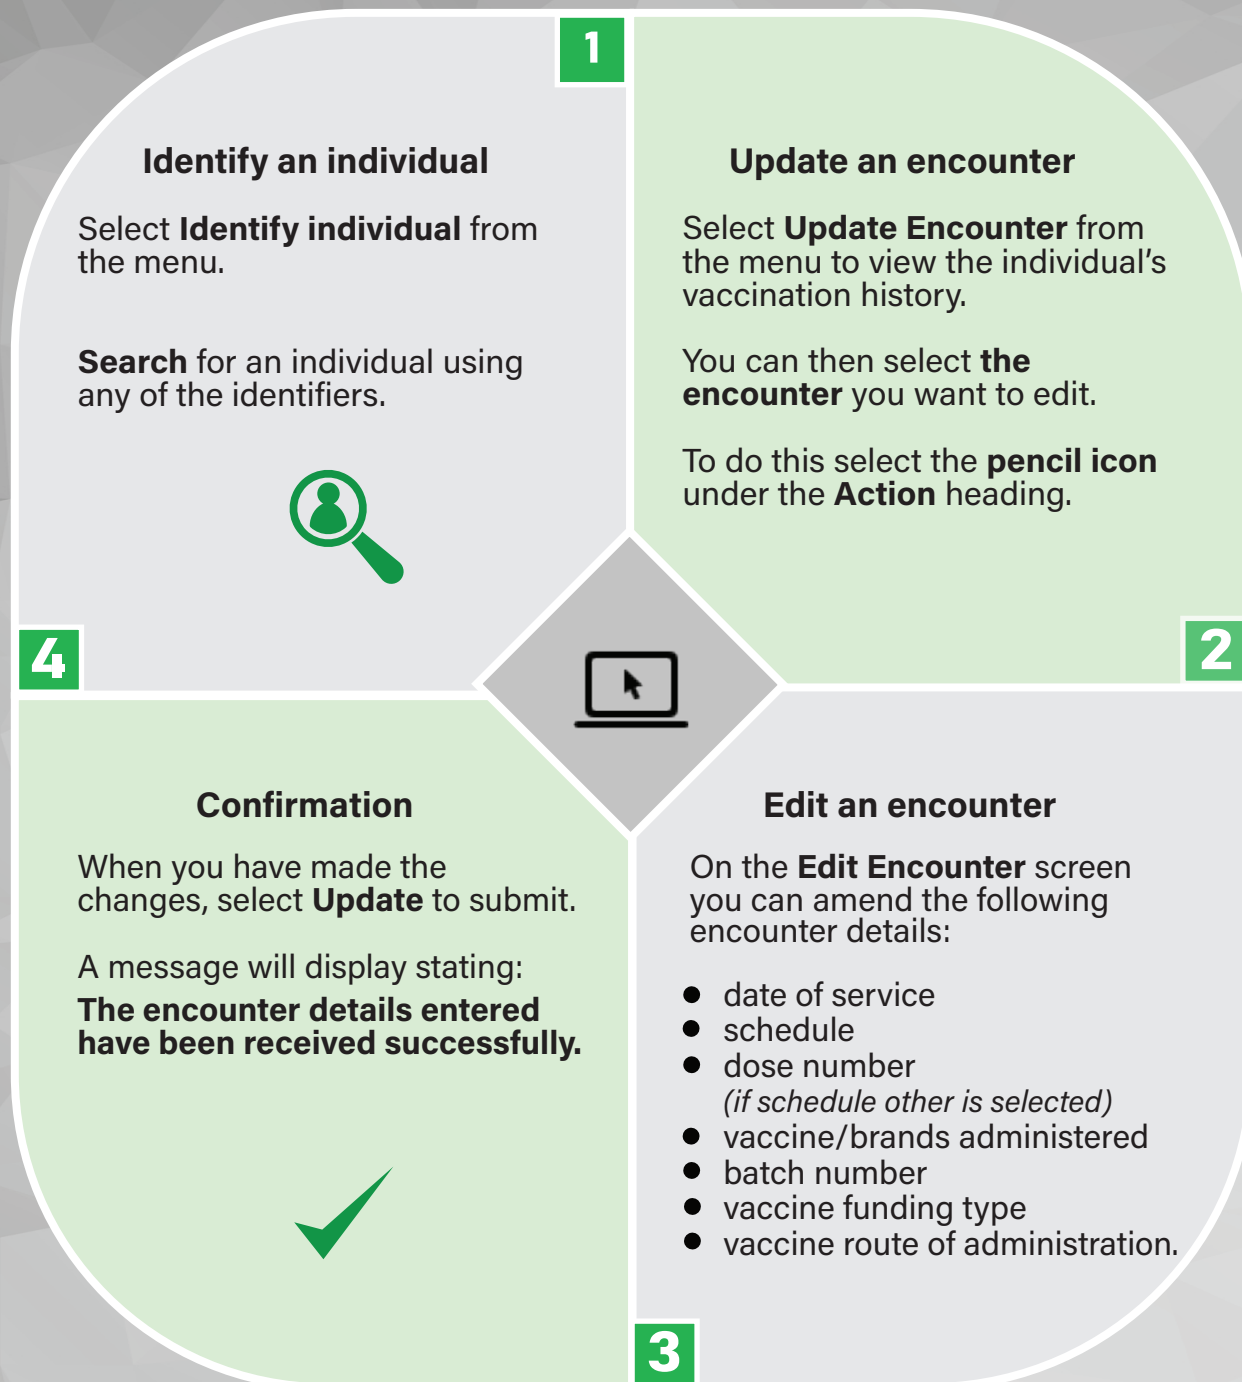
1

Identify an individual

Select Identify individual from the menu.

Search for an individual using any of the identifiers.

Update an encounter

Select Update Encounter from the menu to view the individual's vaccination history.

You can then select the encounter you want to edit.

To do this select the pencil icon under the Action heading.

4

2

Confirmation

When you have made the changes, select Update to submit.

A message will display stating:
The encounter details entered have been received successfully.

Edit an encounter

On the Edit Encounter screen you can amend the following encounter details:

- date of service
- schedule
- dose number
(if schedule other is selected)
- vaccine/brands administered
- batch number
- vaccine funding type
- vaccine route of administration.

3